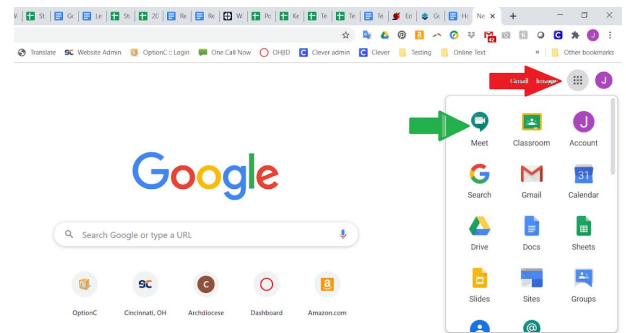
St | Gr | Le | St | 20 | Re | Re | W | Pe | Ke | Te | Te | Te | Ed | Gr | He | Ne ×

Translate | Website Admin | OptionC :: Login | One Call Now | OHJD | Clever admin | Clever | Testing | Online Text | Other bookmarks

Gmail Images

J

Meet | Classroom | Account
Search | Gmail | Calendar
Drive | Docs | Sheets
Slides | Sites | Groups

Google

Search Google or type a URL

OptionC | Cincinnati, OH | Archdiocese | Dashboard | Amazon.com